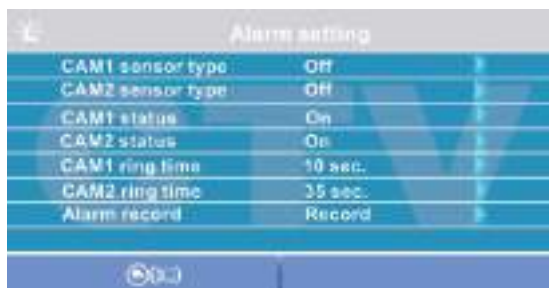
Alarm setting

| | |
|---|---|
| CAM1 sensor type | Off |
| CAM2 sensor type | Off |
| CAM1 status | On |
| CAM2 status | On |
| CAM1 ring time | 10 sec. |
| CAM2 ring time | 35 sec. |
| Alarm record | Record |